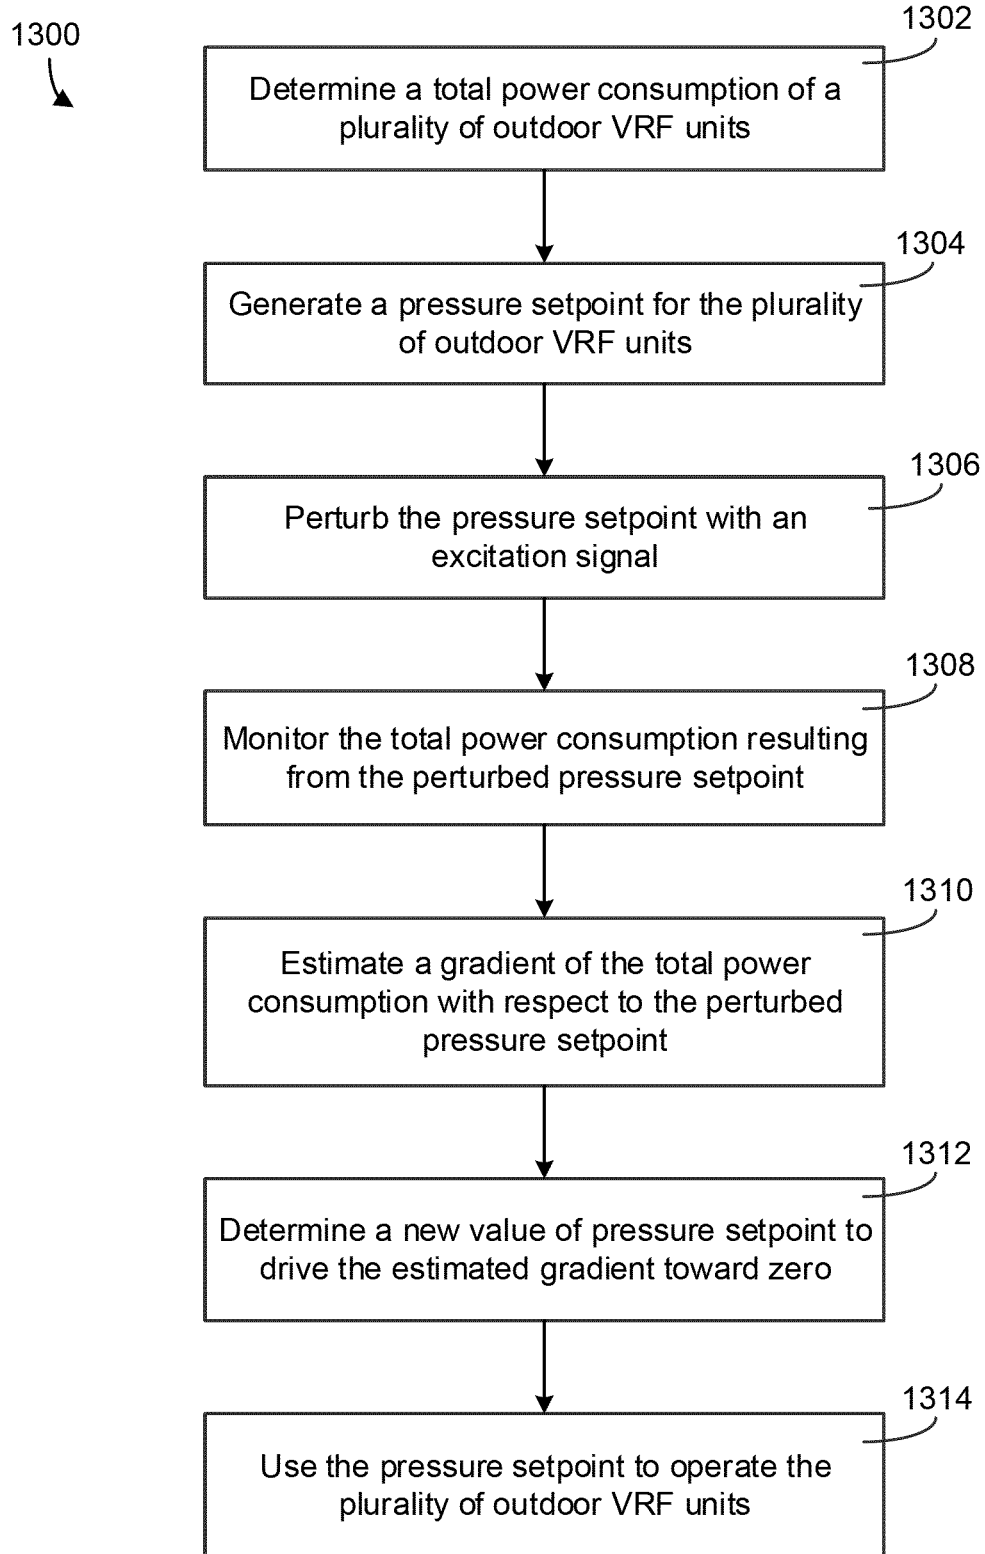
1300

1302

Determine a total power consumption of a plurality of outdoor VRF units

1304

Generate a pressure setpoint for the plurality of outdoor VRF units

1306

Perturb the pressure setpoint with an excitation signal

1308

Monitor the total power consumption resulting from the perturbed pressure setpoint

1310

Estimate a gradient of the total power consumption with respect to the perturbed pressure setpoint

1312

Determine a new value of pressure setpoint to drive the estimated gradient toward zero

1314

Use the pressure setpoint to operate the plurality of outdoor VRF units